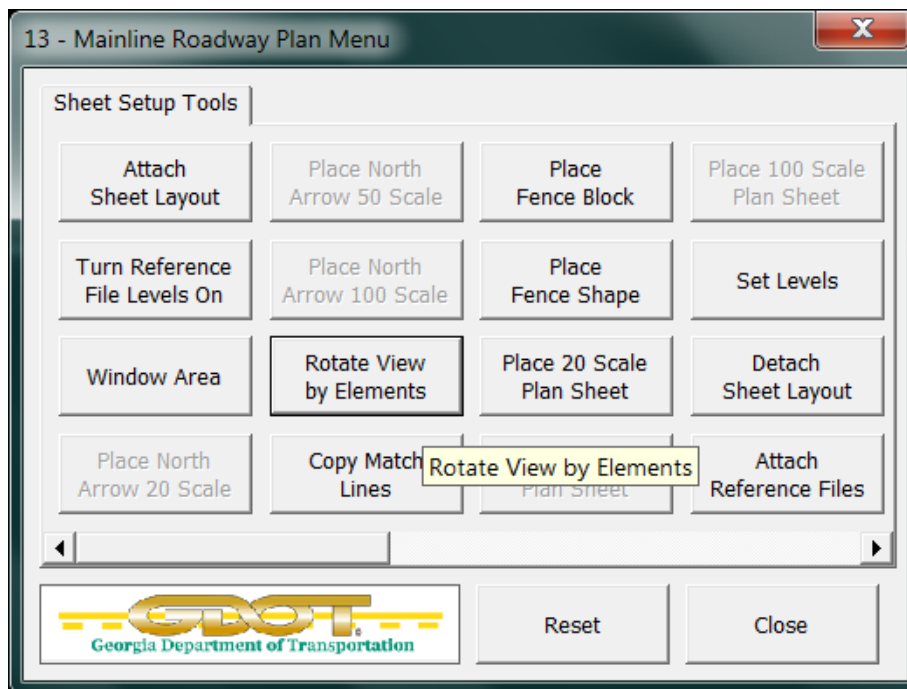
13 - Mainline Roadway Plan Menu

X

Sheet Setup Tools

Attach Sheet Layout

Place North Arrow 50 Scale

Place Fence Block

Place 100 Scale Plan Sheet

Turn Reference File Levels On

Place North Arrow 100 Scale

Place Fence Shape

Set Levels

Window Area

Rotate View by Elements

Place 20 Scale Plan Sheet

Detach Sheet Layout

Place North Arrow 20 Scale

Copy Match Lines

Rotate View by Elements

Plan Sheet

Attach Reference Files

GDOT

Georgia Department of Transportation

Reset

Close